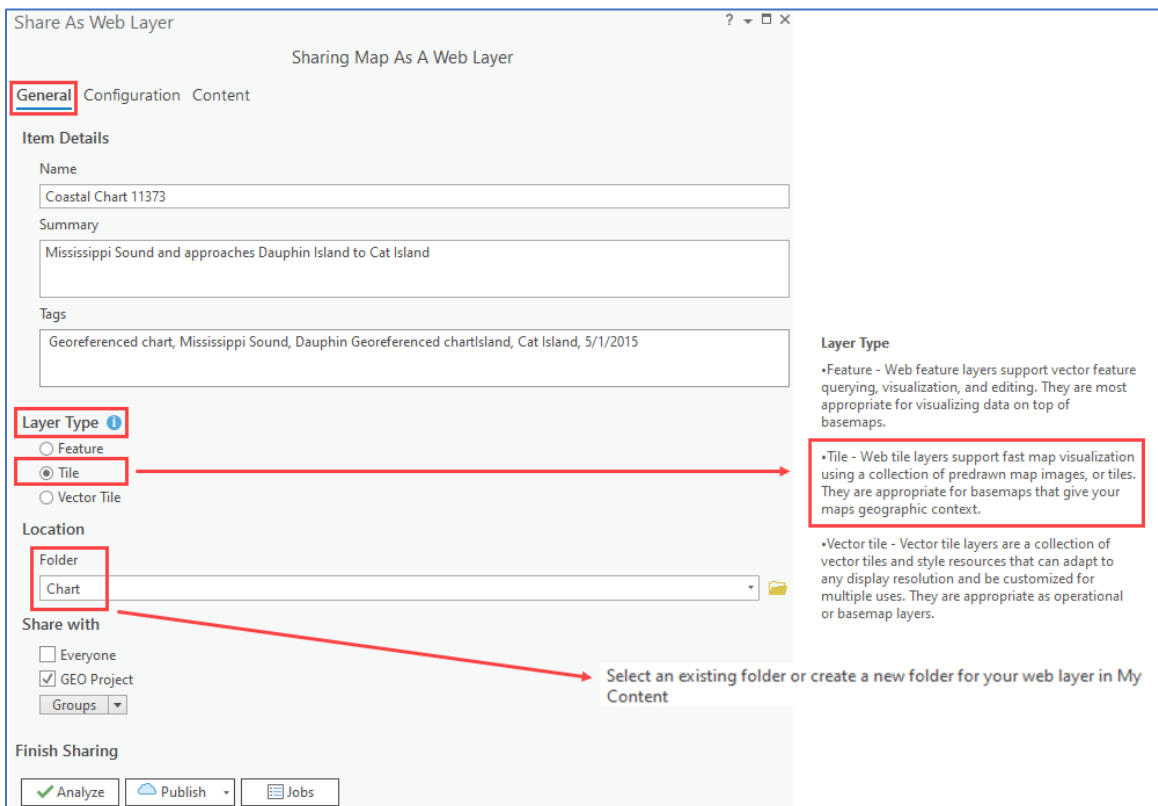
Share As Web Layer

? ▾ ☐ ✕

Sharing Map As A Web Layer

General Configuration Content

Item Details

Name

Coastal Chart 11373

Summary

Mississippi Sound and approaches Dauphin Island to Cat Island

Tags

Georeferenced chart, Mississippi Sound, Dauphin Georeferenced chartIsland, Cat Island, 5/1/2015

Layer Type

Feature

Tile

Vector Tile

Location

Folder

Chart

Share with

Everyone

GEO Project

Groups

Finish Sharing

Analyze Publish Jobs

Layer Type

•Feature - Web feature layers support vector feature querying, visualization, and editing. They are most appropriate for visualizing data on top of basemaps.

•Tile - Web tile layers support fast map visualization using a collection of predrawn map images, or tiles. They are appropriate for basemaps that give your maps geographic context.

•Vector tile - Vector tile layers are a collection of vector tiles and style resources that can adapt to any display resolution and be customized for multiple uses. They are appropriate as operational or basemap layers.

Select an existing folder or create a new folder for your web layer in My Content